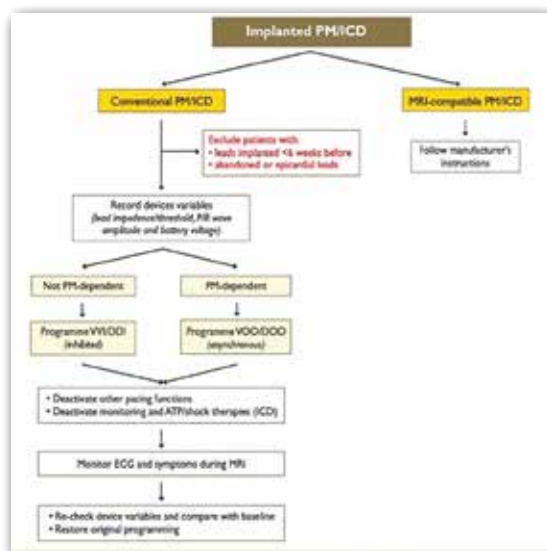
Implanted PM/ICD

Conventional PM/ICD

MRI-compatible PM/ICD

Exclude patients with:
• leads implanted <6 weeks before
• abandoned or epicardial leads

Follow manufacturer's instructions

Record devices variables (lead impedance/threshold, P/R wave amplitude and battery voltage)

Not PM-dependent

PM-dependent

Programme VVI/DDI (inhibited)

Programme VOO/DOO (asynchronous)

• Deactivate other pacing functions
• Deactivate monitoring and ATP/shock therapies (ICD)

Monitor ECG and symptoms during MRI

• Re-check device variables and compare with baseline
• Restore original programming